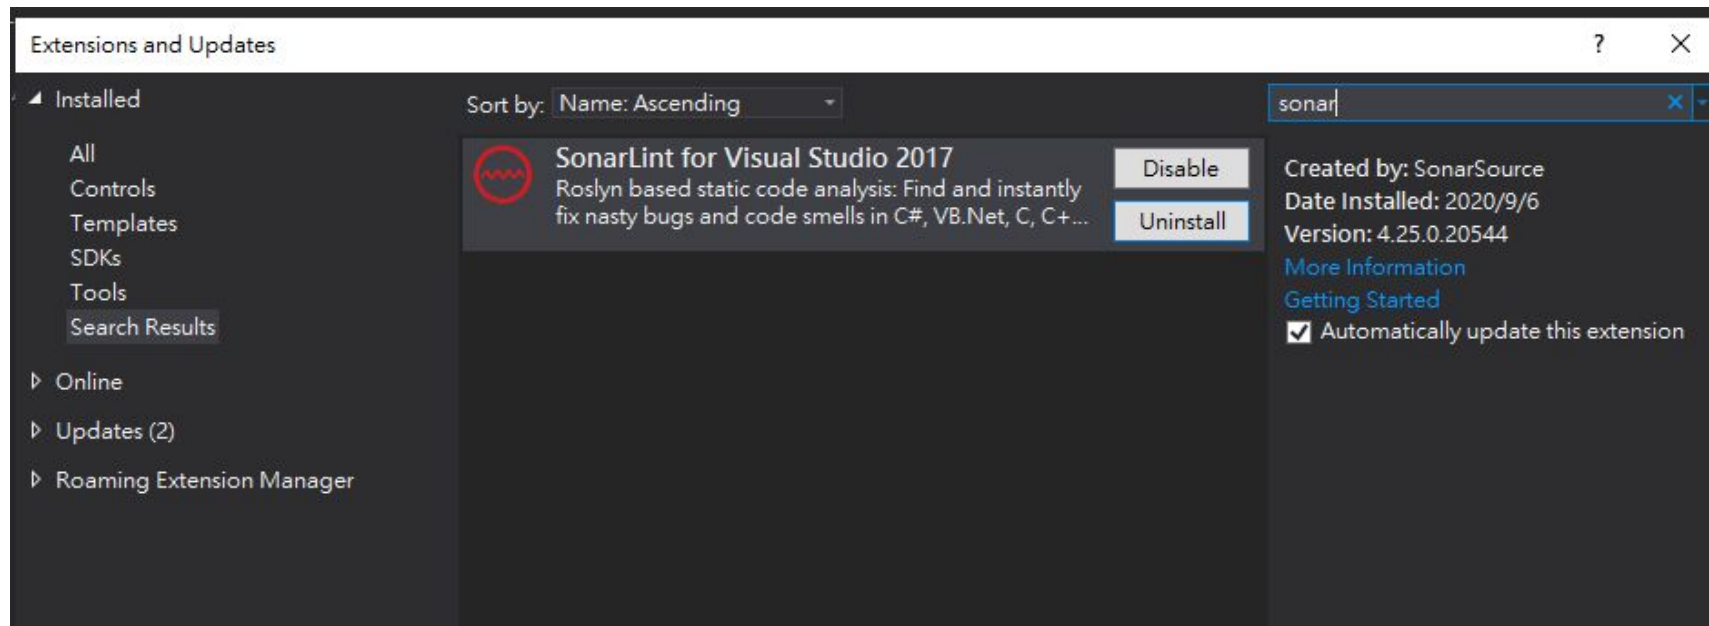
Extensions and Updates

?

Installed

All

Controls

Templates

SDKs

Tools

Search Results

Online

Updates (2)

Roaming Extension Manager

Sort by: Name: Ascending

SonarLint for Visual Studio 2017

Roslyn based static code analysis: Find and instantly fix nasty bugs and code smells in C#, VB.Net, C, C+...

Disable

Uninstall

sonar

Created by: SonarSource

Date Installed: 2020/9/6

Version: 4.25.0.20544

More Information

Getting Started

Automatically update this extension